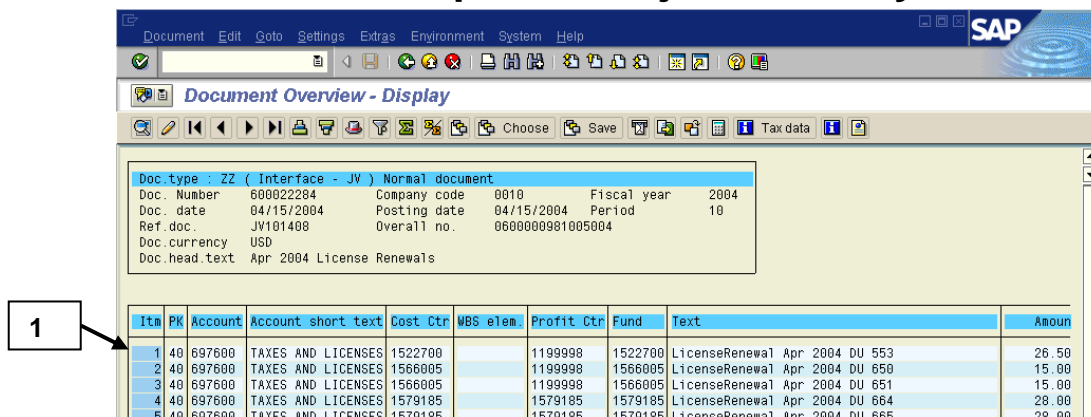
Document Edit Goto Settings Extras Environment System Help

SAP

Document Overview - Display

Choose Save Tax data

Doc.type : ZZ ( Interface - JV ) Normal document
Doc. Number 600022284 Company code 0010 Fiscal year 2004
Doc. date 04/15/2004 Posting date 04/15/2004 Period 10
Ref.doc. JV101408 Overall no. 0600000981005004
Doc.currency USD
Doc.head.text Apr 2004 License Renewals

1

| Itm | PK | Account | Account short text | Cost Ctr | WBS elem. | Profit Ctr | Fund | Text | Amoun |
|---|---|---|---|---|---|---|---|---|---|
| 1 | 40 | 697600 | TAXES AND LICENSES | 1522700 | | 1199998 | 1522700 | LicenseRenewal Apr 2004 DU 553 | 26.50 |
| 2 | 40 | 697600 | TAXES AND LICENSES | 1566005 | | 1199998 | 1566005 | LicenseRenewal Apr 2004 DU 650 | 15.00 |
| 3 | 40 | 697600 | TAXES AND LICENSES | 1566005 | | 1199998 | 1566005 | LicenseRenewal Apr 2004 DU 651 | 15.00 |
| 4 | 40 | 697600 | TAXES AND LICENSES | 1579185 | | 1579185 | 1579185 | LicenseRenewal Apr 2004 DU 664 | 28.00 |
| 5 | 40 | 697600 | TAXES AND LICENSES | 1579185 | | 1579185 | 1579185 | LicenseRenewal Apr 2004 DU 665 | 28.00 |